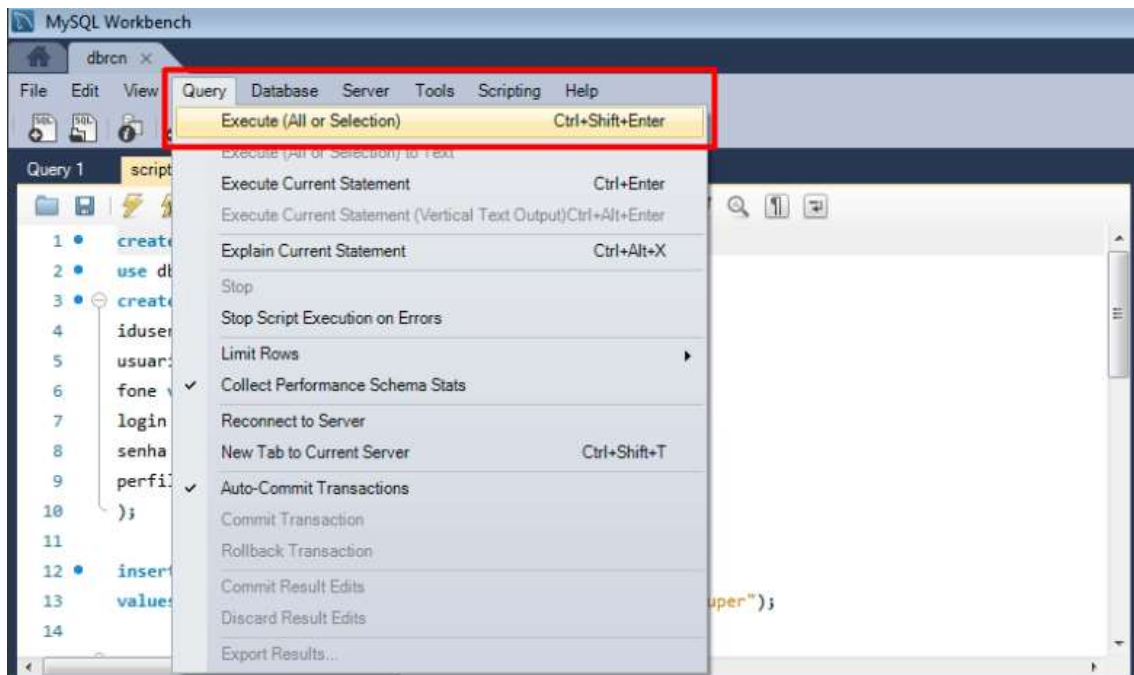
MySQL Workbench

dbrcn ×

File Edit View Query Database Server Tools Scripting Help

Query 1 script

Execute (All or Selection) Ctrl+Shift+Enter
Execute (All or Selection) to Text
Execute Current Statement Ctrl+Enter
Execute Current Statement (Vertical Text Output) Ctrl+Alt+Enter
Explain Current Statement Ctrl+Alt+X
Stop
Stop Script Execution on Errors
Limit Rows
✓ Collect Performance Schema Stats
Reconnect to Server
New Tab to Current Server Ctrl+Shift+T
✓ Auto-Commit Transactions
Commit Transaction
Rollback Transaction
Commit Result Edits
Discard Result Edits
Export Results...

1 create
2 use db
3 create
4 iduser
5 usuar
6 fone
7 login
8 senha
9 perfil
10 );
11
12 insert
13 values uper");
14